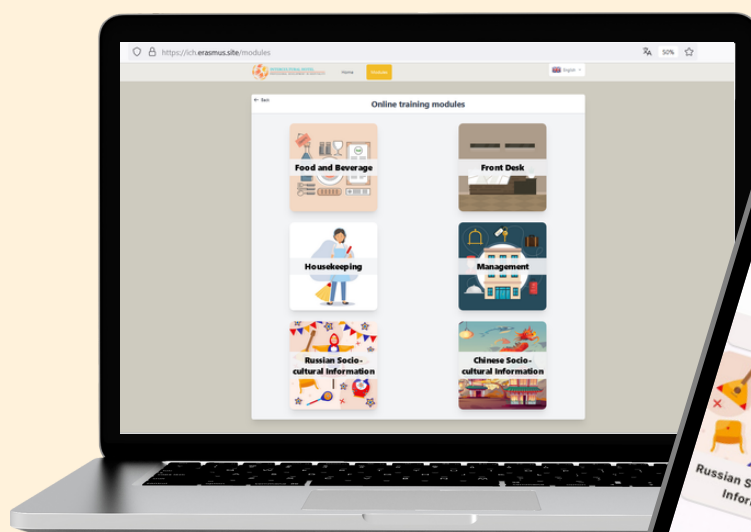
https://ich.erasmus.site/modules

50%

Home

Modules

English

← Back

Online training modules

Food and Beverage

Front Desk

Housekeeping

Management

Russian Socio-cultural Information

Chinese Socio-cultural Information

Russian S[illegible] Infor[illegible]